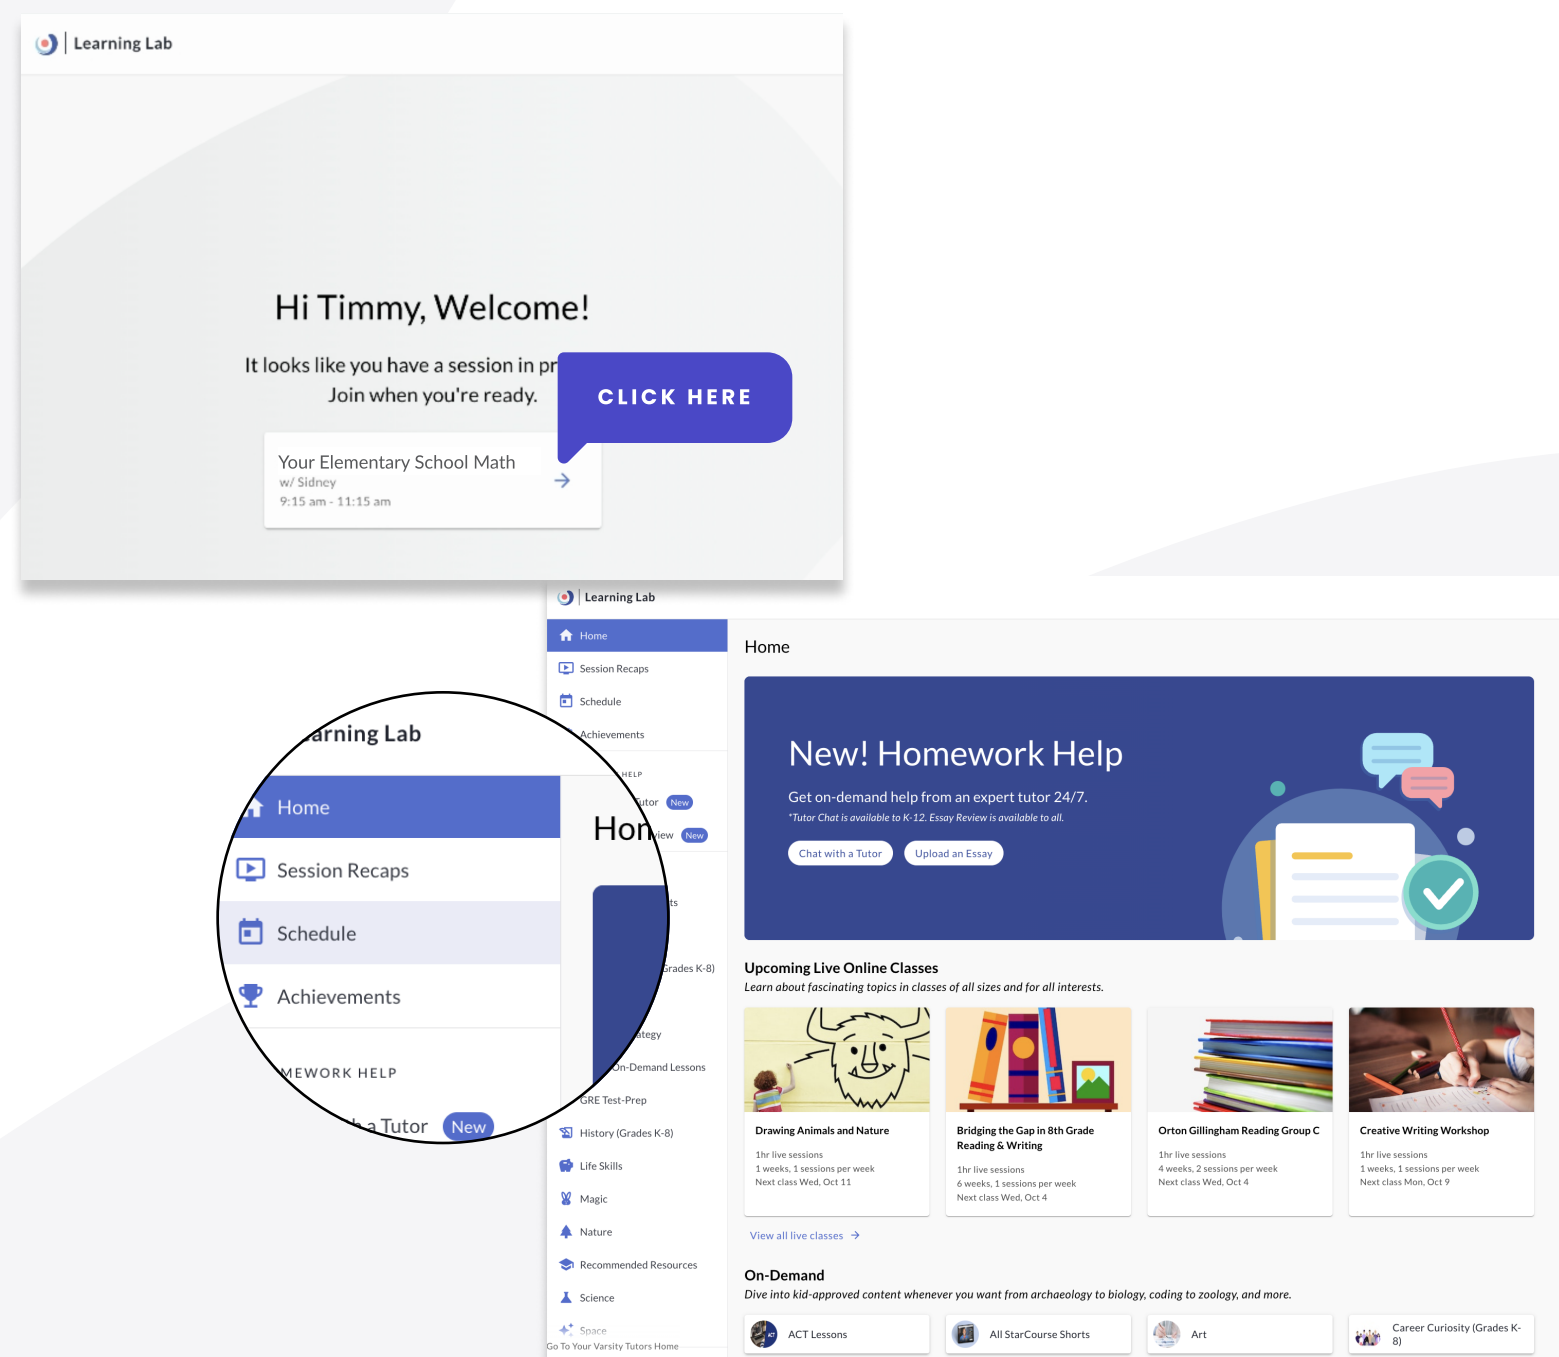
Learning Lab

Hi Timmy, Welcome!

It looks like you have a session in pr
Join when you're ready.

CLICK HERE

Your Elementary School Math
w/ Sidney
9:15 am - 11:15 am

Learning Lab

Home
Session Recaps
Schedule
Achievements
HELP
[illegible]utor New
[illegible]iew New
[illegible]ts
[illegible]rades K-8)
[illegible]tegy
On-Demand Lessons
GRE Test-Prep
History (Grades K-8)
Life Skills
Magic
Nature
Recommended Resources
Science
Space
Go To Your Varsity Tutors Home

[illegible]arning Lab
Home
Session Recaps
Schedule
Achievements
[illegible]MEWORK HELP
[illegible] a Tutor New
Hon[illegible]

Home

New! Homework Help
Get on-demand help from an expert tutor 24/7.
*Tutor Chat is available to K-12. Essay Review is available to all.
Chat with a Tutor
Upload an Essay

Upcoming Live Online Classes
Learn about fascinating topics in classes of all sizes and for all interests.

Drawing Animals and Nature
1hr live sessions
1 weeks, 1 sessions per week
Next class Wed, Oct 11

Bridging the Gap in 8th Grade Reading & Writing
1hr live sessions
6 weeks, 1 sessions per week
Next class Wed, Oct 4

Orton Gillingham Reading Group C
1hr live sessions
4 weeks, 2 sessions per week
Next class Wed, Oct 4

Creative Writing Workshop
1hr live sessions
1 weeks, 1 sessions per week
Next class Mon, Oct 9

View all live classes

On-Demand
Dive into kid-approved content whenever you want from archaeology to biology, coding to zoology, and more.

ACT Lessons
All StarCourse Shorts
Art
Career Curiosity (Grades K-8)